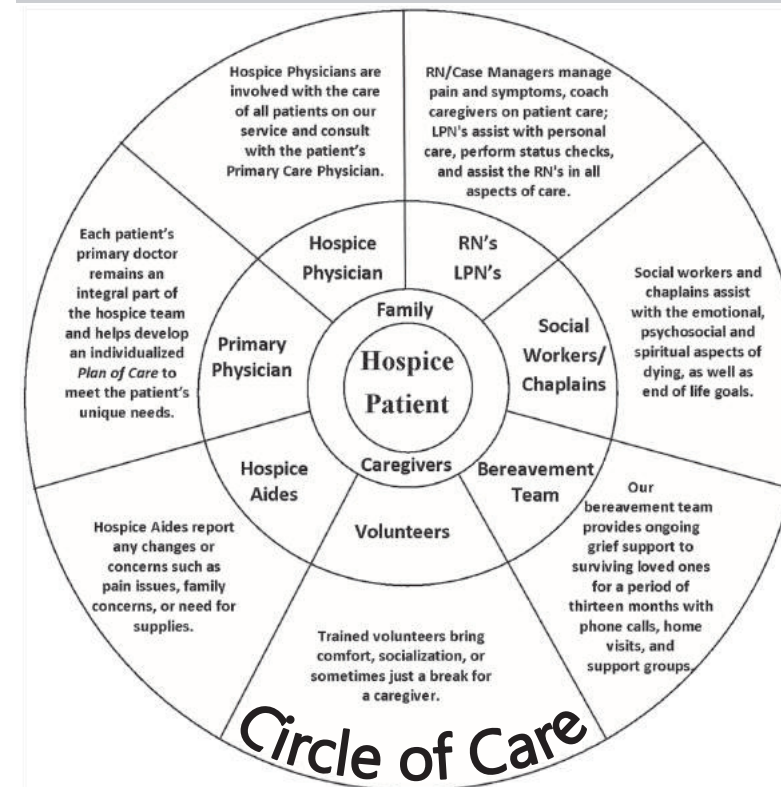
Hospice Physicians are involved with the care of all patients on our service and consult with the patient's Primary Care Physician.

RN/Case Managers manage pain and symptoms, coach caregivers on patient care; LPN's assist with personal care, perform status checks, and assist the RN's in all aspects of care.

Each patient's primary doctor remains an integral part of the hospice team and helps develop an individualized *Plan of Care* to meet the patient's unique needs.

Hospice Physician

RN's LPN's

Social workers and chaplains assist with the emotional, psychosocial and spiritual aspects of dying, as well as end of life goals.

Family

Primary Physician

Hospice Patient

Social Workers/ Chaplains

Caregivers

Hospice Aides

Bereavement Team

Volunteers

Hospice Aides report any changes or concerns such as pain issues, family concerns, or need for supplies.

Our bereavement team provides ongoing grief support to surviving loved ones for a period of thirteen months with phone calls, home visits, and support groups.

Trained volunteers bring comfort, socialization, or sometimes just a break for a caregiver.

Circle of Care